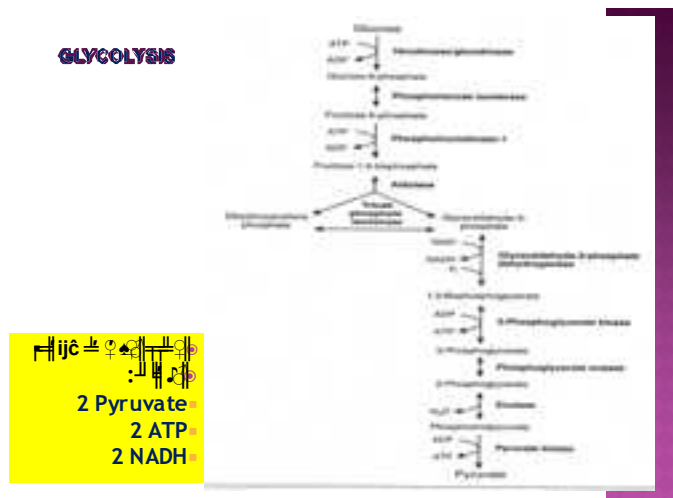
GLYCOLYSIS

Glucose
ATP
ADP
Hexokinase/glucokinase
Glucose 6-phosphate
Phosphohexose isomerase
Fructose 6-phosphate
ATP
ADP
Phosphofructokinase-1
Fructose 1,6-bisphosphate
Aldolase
Triose phosphate isomerase
Dihydroxyacetone phosphate
Glyceraldehyde 3-phosphate
NAD+
NADH
$P_i$
Glyceraldehyde 3-phosphate dehydrogenase
1,3-Bisphosphoglycerate
ADP
ATP
3-Phosphoglycerate kinase
3-Phosphoglycerate
Phosphoglycerate mutase
2-Phosphoglycerate
$H_2O$
Enolase
Phosphoenolpyruvate
ADP
ATP
Pyruvate kinase
Pyruvate

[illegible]
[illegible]
2 Pyruvate
2 ATP
2 NADH